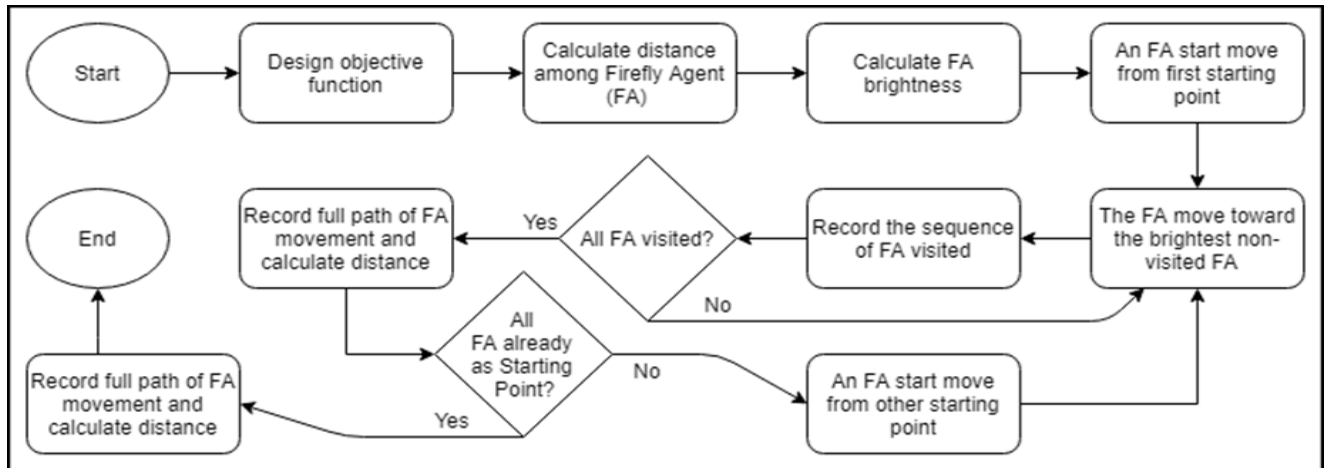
Start

Design objective function

Calculate distance among Firefly Agent (FA)

Calculate FA brightness

An FA start move from first starting point

The FA move toward the brightest non-visited FA

Record the sequence of FA visited

All FA visited?

Yes

No

Record full path of FA movement and calculate distance

End

All FA already as Starting Point?

No

Yes

An FA start move from other starting point

Record full path of FA movement and calculate distance